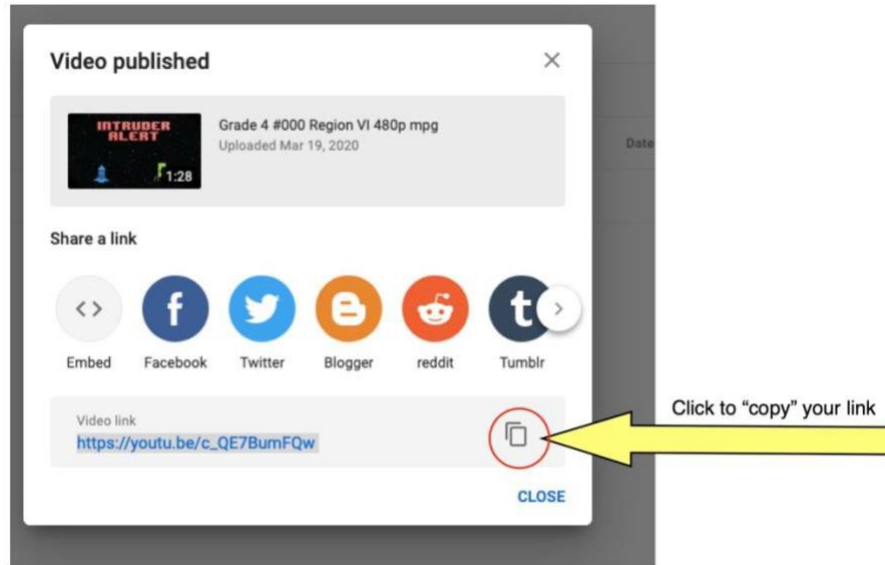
Video published

INTRUDER ALERT
1:28

Grade 4 #000 Region VI 480p mpg
Uploaded Mar 19, 2020

Date

Share a link

<>
Embed
Facebook
Twitter
Blogger
reddit
Tumblr

Video link
https://youtu.be/c_QE7BumFQw

Click to "copy" your link

CLOSE